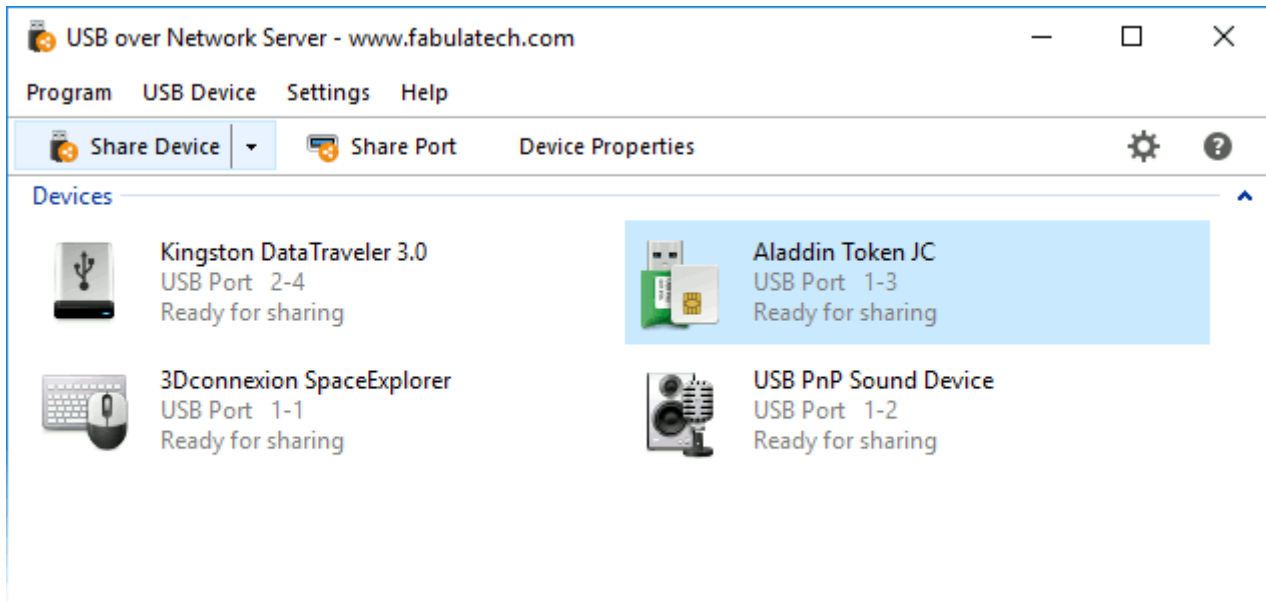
USB over Network Server - www.fabulatech.com

Program USB Device Settings Help

Share Device Share Port Device Properties

Devices

Kingston DataTraveler 3.0
USB Port 2-4
Ready for sharing

Aladdin Token JC
USB Port 1-3
Ready for sharing

3Dconnexion SpaceExplorer
USB Port 1-1
Ready for sharing

USB PnP Sound Device
USB Port 1-2
Ready for sharing